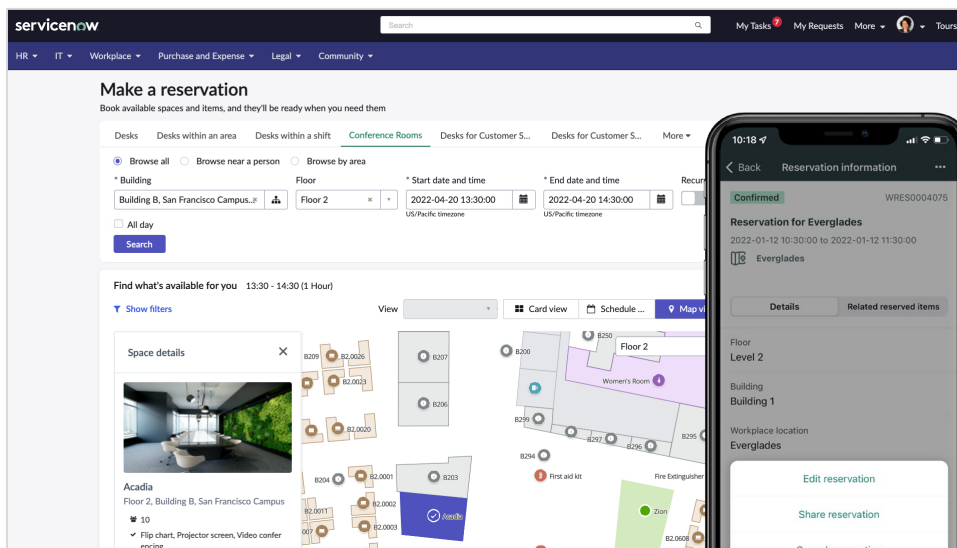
servicenow

Search

My Tasks 7 My Requests More Tours

HR IT Workplace Purchase and Expense Legal Community

Make a reservation

Book available spaces and items, and they'll be ready when you need them

Desks Desks within an area Desks within a shift Conference Rooms Desks for Customer S... Desks for Customer S... More

Browse all Browse near a person Browse by area

* Building
Building B, San Francisco Campus...

Floor
Floor 2

* Start date and time
2022-04-20 13:30:00
US/Pacific timezone

* End date and time
2022-04-20 14:30:00
US/Pacific timezone

Recur

All day

Search

Find what's available for you 13:30 - 14:30 (1 Hour)

Show filters

View

Card view Schedule ... Map vi

Space details

Acadia

Floor 2, Building B, San Francisco Campus

10

Flip chart, Projector screen, Video confer encing

B209 B2.0026 B2.0023 B2.0020 B207 B206 B200 B250 Floor 2 Women's Room B299 B297 B296 B295 B294 First aid kit Fire Extinguisher B204 B2.0001 B203 B2.0011 B2.0002 B2.0003 Acadia Zion B2.0608

10:18

Back Reservation information

Confirmed WRES0004075

Reservation for Everglades

2022-01-12 10:30:00 to 2022-01-12 11:30:00

Everglades

Details Related reserved items

Floor
Level 2

Building
Building 1

Workplace location
Everglades

Edit reservation

Share reservation